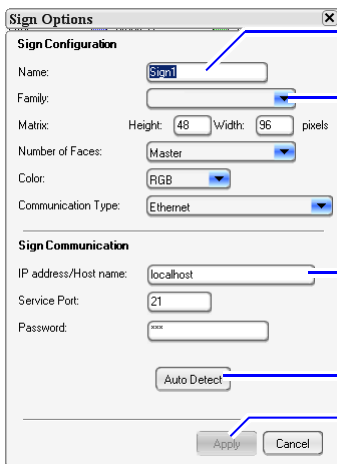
Sign Options

Sign Configuration

Name: Sign1

Family:

Matrix: Height: 48 Width: 96 pixels

Number of Faces: Master

Color: RGB

Communication Type: Ethernet

Sign Communication

IP address/Host name: localhost

Service Port: 21

Password: ***

Auto Detect

Apply Cancel